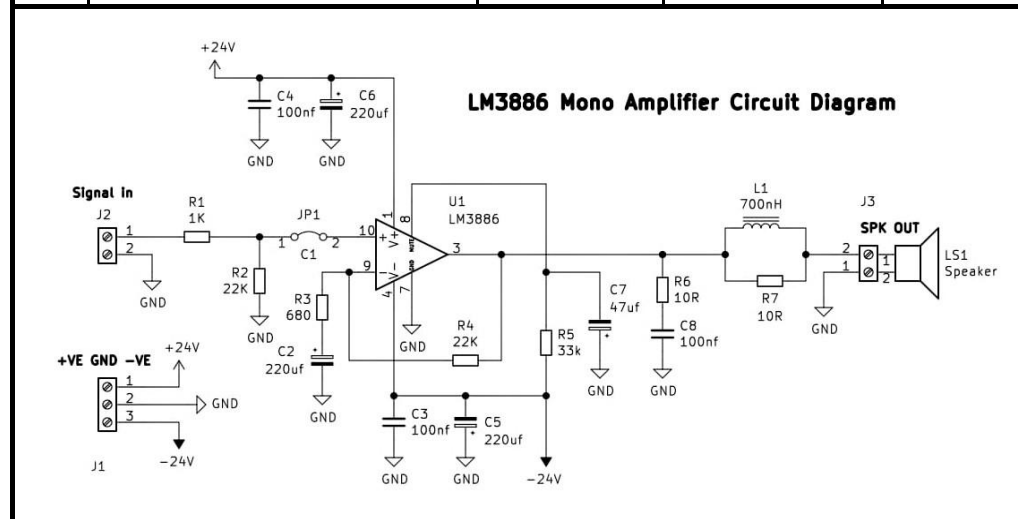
+24V

C4
100nf

C6
220uf

GND

GND

LM3886 Mono Amplifier Circuit Diagram

Signal in

J2

1

2

GND

R1
1K

JP1

1

C1

2

R2
22K

GND

R3
680

C2
220uf

GND

10

9

V+

V-

+

-

1

8

MUTE

GND

4

7

3

U1
LM3886

GND

R4
22K

R5
33k

C3
100nf

C5
220uf

GND

GND

-24V

C7
47uf

GND

R6
10R

C8
100nf

GND

L1
700nH

R7
10R

J3

SPK OUT

2

1

2

1

LS1
Speaker

GND

+VE GND -VE

+24V

1

2

3

GND

-24V

J1